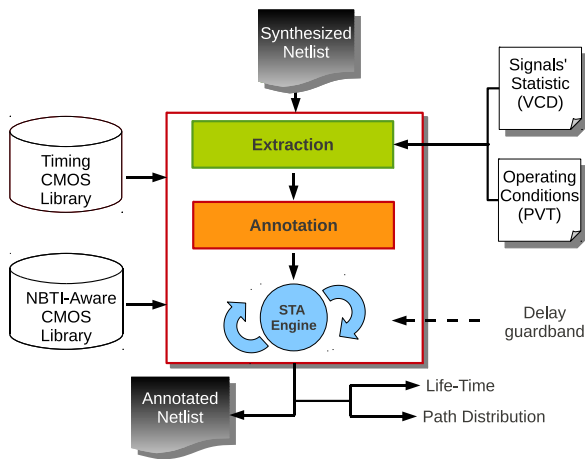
Synthesized Netlist

Signals' Statistic (VCD)

Timing CMOS Library

Extraction

Operating Conditions (PVT)

Annotation

NBTI-Aware CMOS Library

STA Engine

Delay guardband

Annotated Netlist

Life-Time

Path Distribution